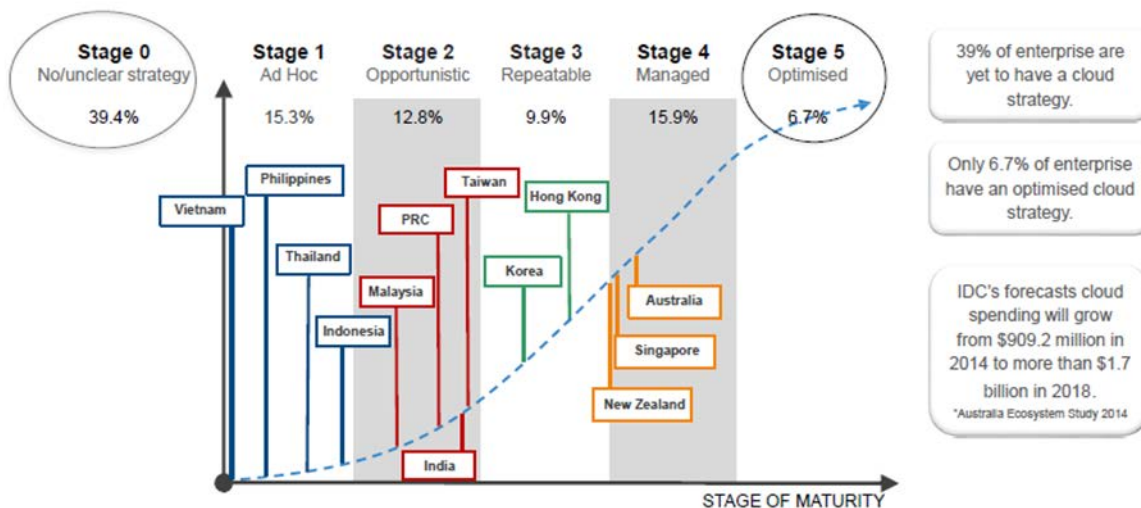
Stage 0
No/unclear strategy
39.4%

Stage 1
Ad Hoc
15.3%

Stage 2
Opportunistic
12.8%

Stage 3
Repeatable
9.9%

Stage 4
Managed
15.9%

Stage 5
Optimised
6.7%

Vietnam
Philippines
Thailand
Indonesia
Malaysia
PRC
Taiwan
India
Hong Kong
Korea
Australia
Singapore
New Zealand

STAGE OF MATURITY

39% of enterprise are yet to have a cloud strategy.

Only 6.7% of enterprise have an optimised cloud strategy.

IDC's forecasts cloud spending will grow from $909.2 million in 2014 to more than $1.7 billion in 2018.
*Australia Ecosystem Study 2014